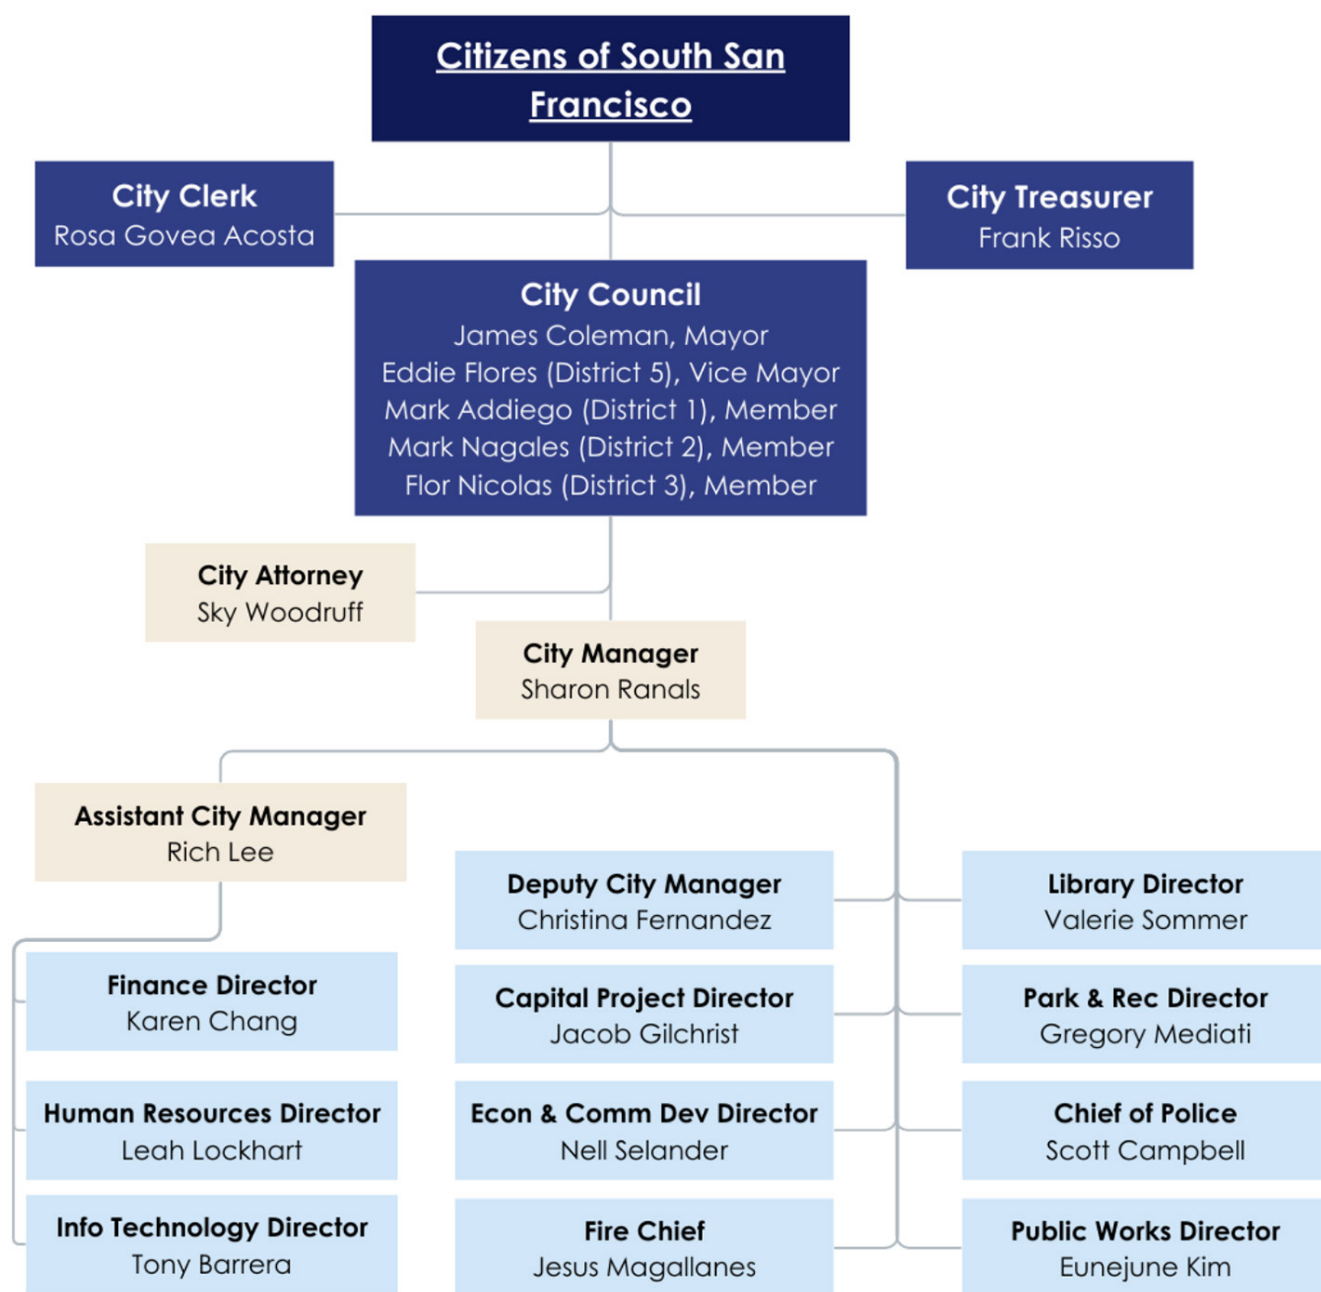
Citizens of South San Francisco

City Clerk
Rosa Govea Acosta

City Treasurer
Frank Risso

City Council
James Coleman, Mayor
Eddie Flores (District 5), Vice Mayor
Mark Addiego (District 1), Member
Mark Nagales (District 2), Member
Flor Nicolas (District 3), Member

City Attorney
Sky Woodruff

City Manager
Sharon Ranals

Assistant City Manager
Rich Lee

Finance Director
Karen Chang

Human Resources Director
Leah Lockhart

Info Technology Director
Tony Barrera

Deputy City Manager
Christina Fernandez

Capital Project Director
Jacob Gilchrist

Econ & Comm Dev Director
Nell Selander

Fire Chief
Jesus Magallanes

Library Director
Valerie Sommer

Park & Rec Director
Gregory Mediati

Chief of Police
Scott Campbell

Public Works Director
Eunejune Kim